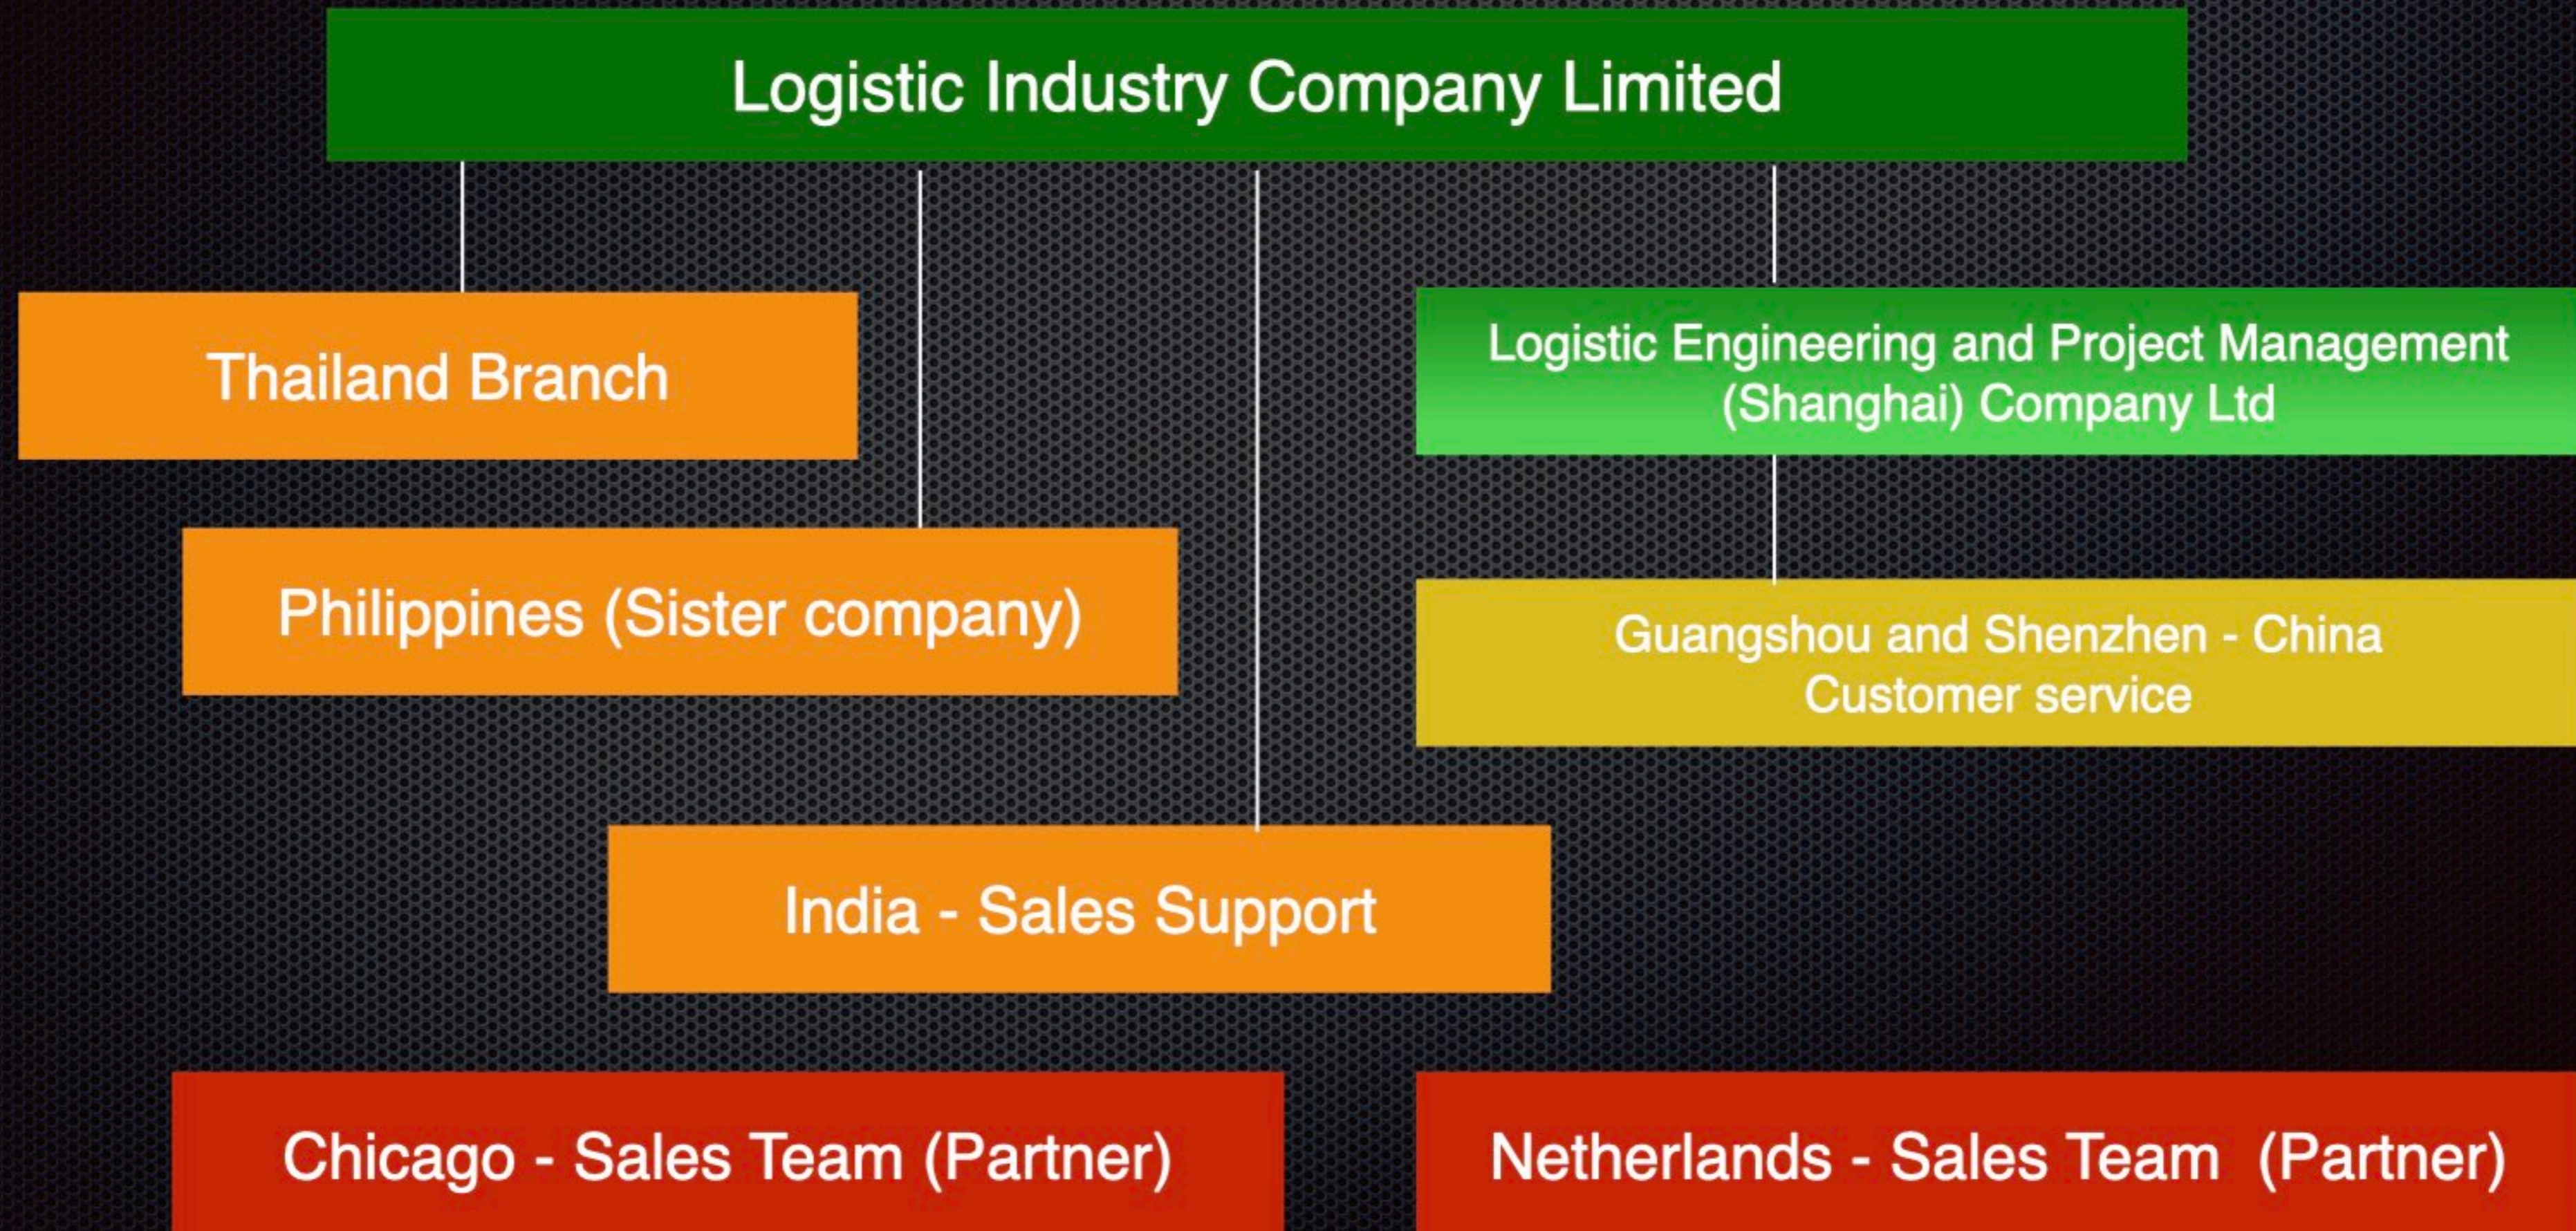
Logistic Industry Company Limited

Thailand Branch

Logistic Engineering and Project Management (Shanghai) Company Ltd

Philippines (Sister company)

Guangshou and Shenzhen - China Customer service

India - Sales Support

Chicago - Sales Team (Partner)

Netherlands - Sales Team (Partner)